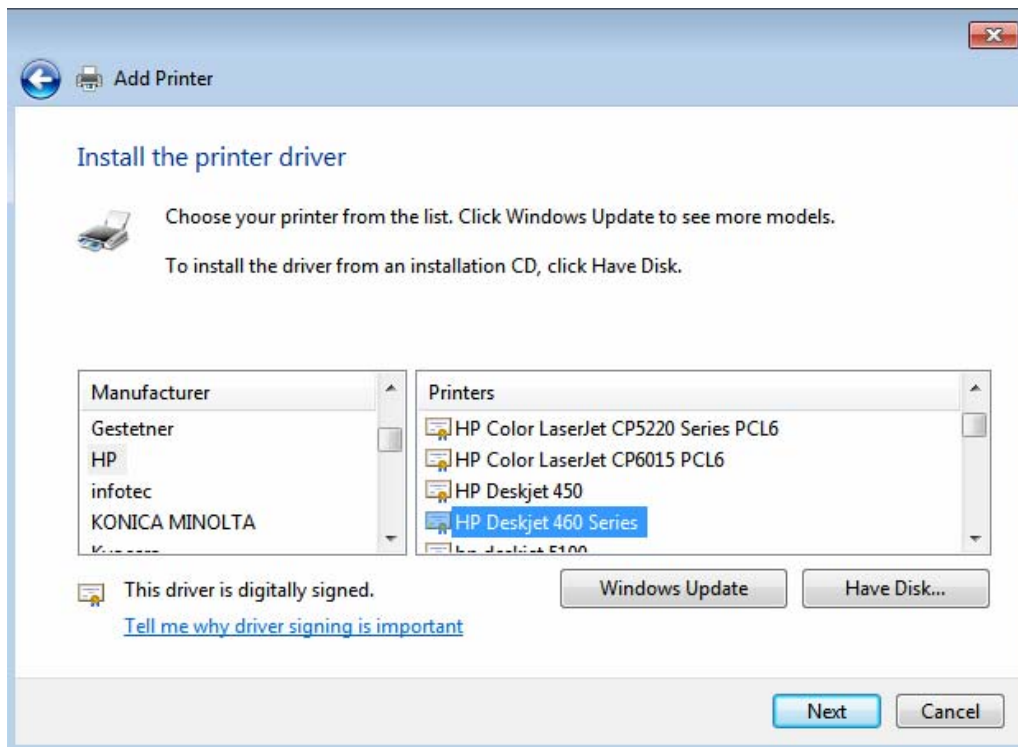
Add Printer

Install the printer driver

Choose your printer from the list. Click Windows Update to see more models.

To install the driver from an installation CD, click Have Disk.

Manufacturer
Gestetner
HP
infotec
KONICA MINOLTA
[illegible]

Printers
HP Color LaserJet CP5220 Series PCL6
HP Color LaserJet CP6015 PCL6
HP Deskjet 450
HP Deskjet 460 Series
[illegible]

This driver is digitally signed.
Tell me why driver signing is important

Windows Update
Have Disk...

Next
Cancel